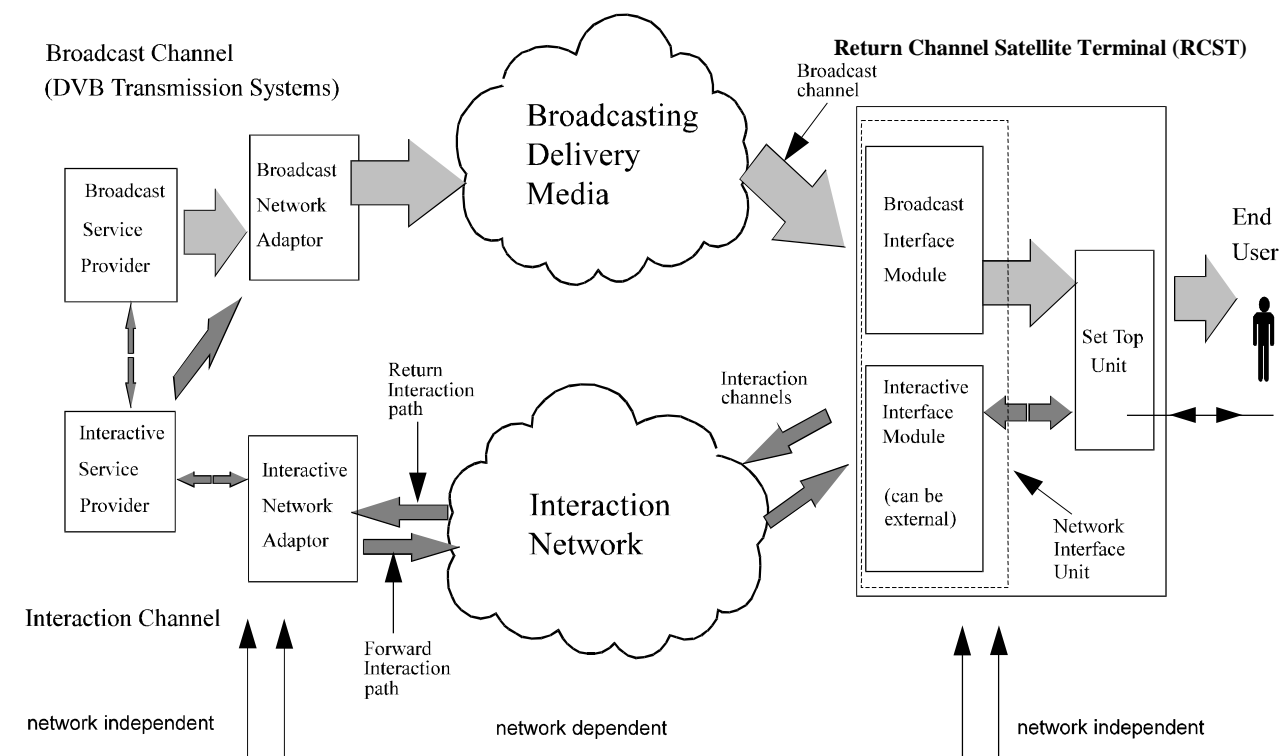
Broadcast Channel
(DVB Transmission Systems)

Broadcasting Delivery Media

Return Channel Satellite Terminal (RCST)

Broadcast channel

Broadcast Service Provider

Broadcast Network Adaptor

Broadcast Interface Module

End User

Set Top Unit

Interactive Interface Module

(can be external)

Interaction channels

Return Interaction path

Interactive Service Provider

Interactive Network Adaptor

Interaction Network

Network Interface Unit

Interaction Channel

Forward Interaction path

network independent

network dependent

network independent